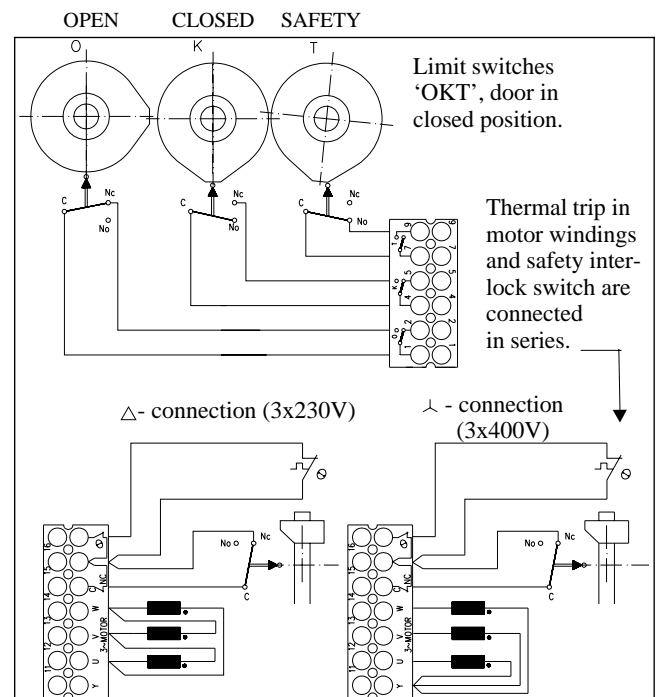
OPEN CLOSED SAFETY

O K T

Limit switches 'OKT', door in closed position.

C Nc No

C Nc No

C Nc No

Thermal trip in motor windings and safety interlock switch are connected in series.

$\triangle$- connection (3x230V)

$\curlywedge$ - connection (3x400V)

16 15 14 13 12 11

NC

W V U Y

3~MOTOR

No Nc C

16 15 14 13 12 11

NC

W V U Y

3~MOTOR

No Nc C